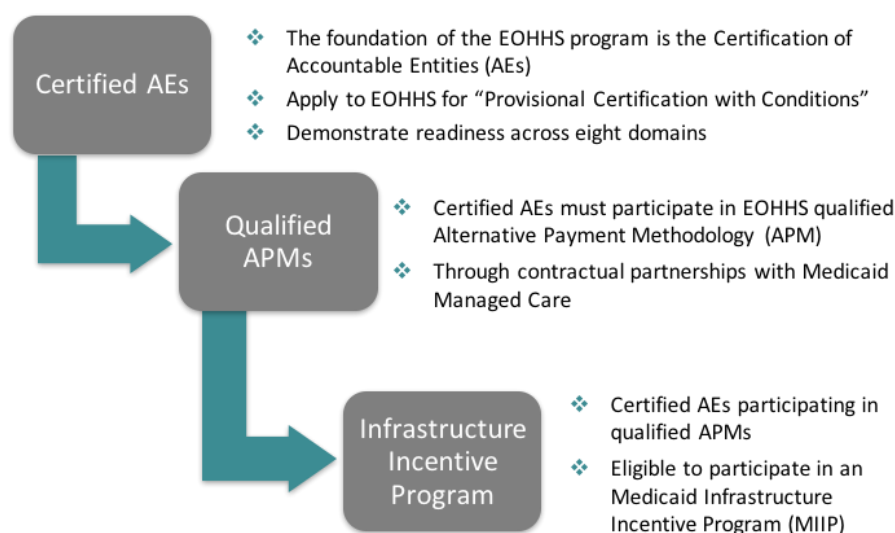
Certified AEs

The foundation of the EOHHS program is the Certification of Accountable Entities (AEs)

Apply to EOHHS for “Provisional Certification with Conditions”

Demonstrate readiness across eight domains

Qualified APMs

Certified AEs must participate in EOHHS qualified Alternative Payment Methodology (APM)

Through contractual partnerships with Medicaid Managed Care

Infrastructure Incentive Program

Certified AEs participating in qualified APMs

Eligible to participate in an Medicaid Infrastructure Incentive Program (MIIP)